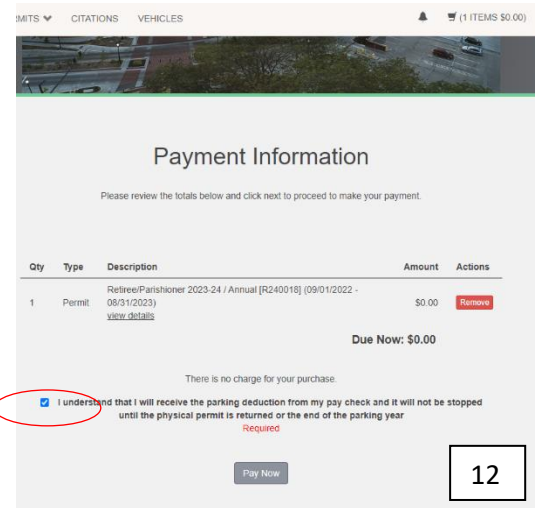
RMITS ▾ CITATIONS VEHICLES (1 ITEMS $0.00)

Payment Information

Please review the totals below and click next to proceed to make your payment.

| Qty | Type | Description | Amount | Actions |
|---|---|---|---|---|
| 1 | Permit | Retiree/Parishioner 2023-24 / Annual [R240018] (09/01/2022 - 08/31/2023) view details | $0.00 | Remove |

Due Now: $0.00

There is no charge for your purchase.

I understand that I will receive the parking deduction from my pay check and it will not be stopped until the physical permit is returned or the end of the parking year

Required

Pay Now

12